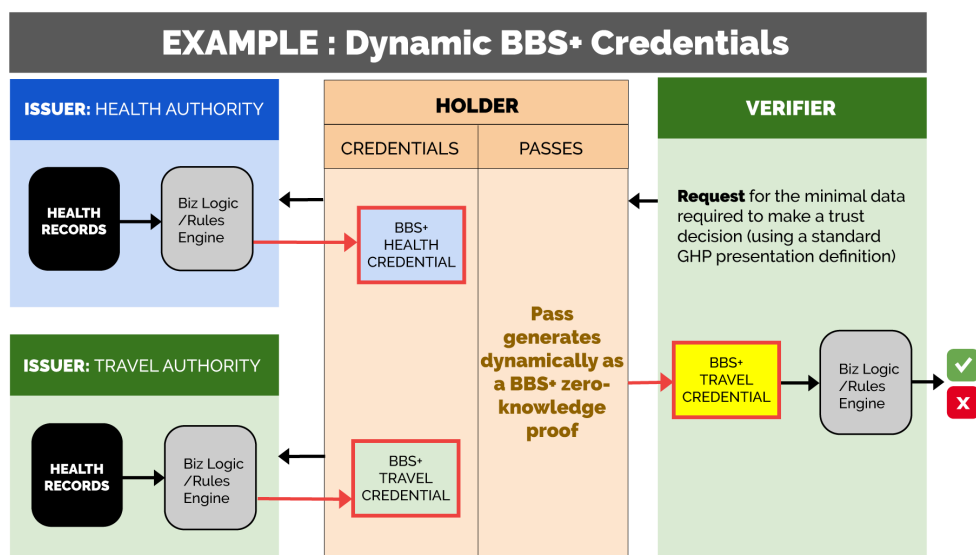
EXAMPLE : Dynamic BBS+ Credentials

ISSUER: HEALTH AUTHORITY

HEALTH RECORDS

Biz Logic /Rules Engine

HOLDER

CREDENTIALS

PASSES

BBS+ HEALTH CREDENTIAL

VERIFIER

Request for the minimal data required to make a trust decision (using a standard GHP presentation definition)

ISSUER: TRAVEL AUTHORITY

HEALTH RECORDS

Biz Logic /Rules Engine

BBS+ TRAVEL CREDENTIAL

Pass generates dynamically as a BBS+ zero-knowledge proof

BBS+ TRAVEL CREDENTIAL

Biz Logic /Rules Engine

✓

X